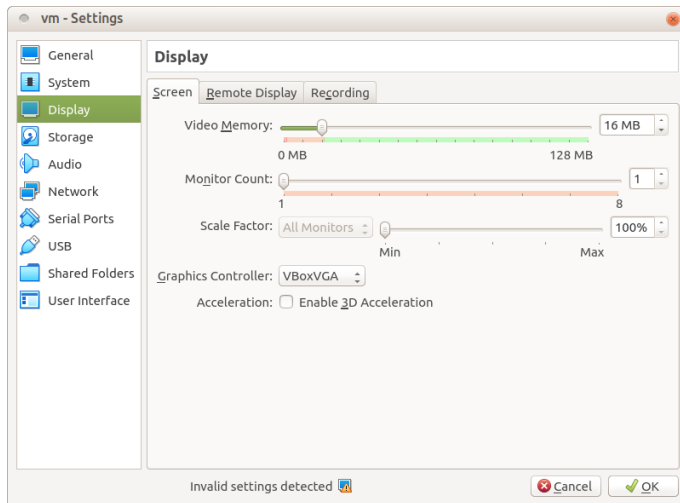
vm - Settings

General
System
Display
Storage
Audio
Network
Serial Ports
USB
Shared Folders
User Interface

Display

Screen | Remote Display | Recording

Video Memory: 16 MB
0 MB 128 MB

Monitor Count: 1
1 8

Scale Factor: All Monitors 100%
Min Max

Graphics Controller: VBoxVGA

Acceleration: Enable 3D Acceleration

Invalid settings detected

Cancel OK